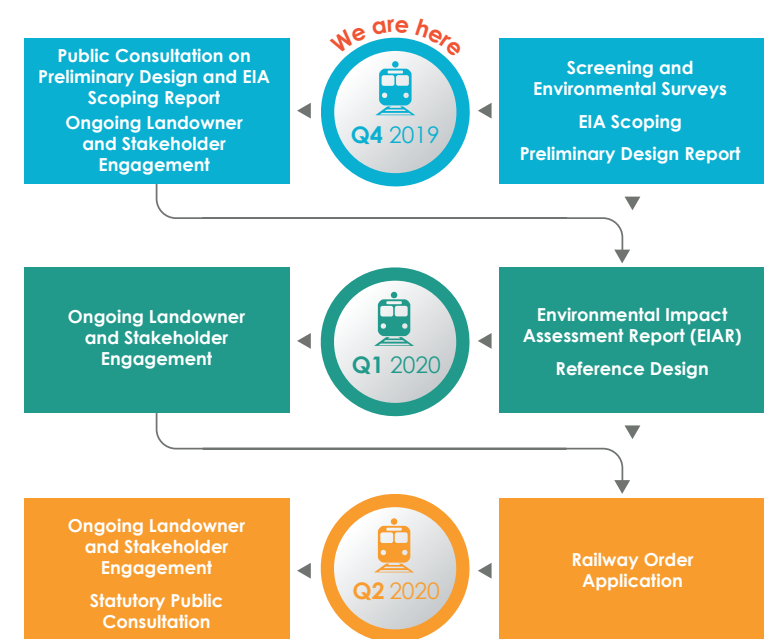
We are here

Screening and Environmental Surveys

EIA Scoping

Preliminary Design Report

Q4 2019

Public Consultation on Preliminary Design and EIA Scoping Report

Ongoing Landowner and Stakeholder Engagement

Environmental Impact Assessment Report (EIAR)

Reference Design

Q1 2020

Ongoing Landowner and Stakeholder Engagement

Railway Order Application

Q2 2020

Ongoing Landowner and Stakeholder Engagement

Statutory Public Consultation